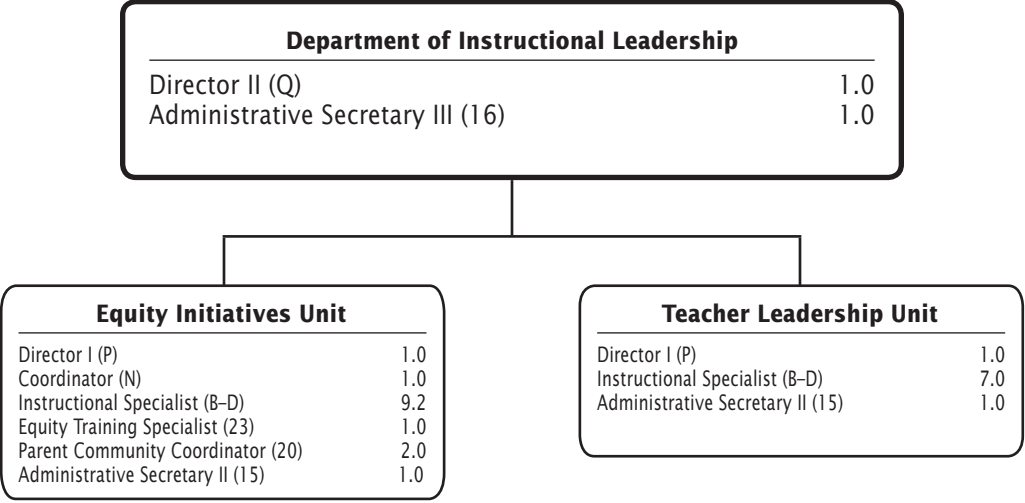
Department of Instructional Leadership

Director II (Q) 1.0
Administrative Secretary III (16) 1.0

Equity Initiatives Unit

Director I (P) 1.0
Coordinator (N) 1.0
Instructional Specialist (B–D) 9.2
Equity Training Specialist (23) 1.0
Parent Community Coordinator (20) 2.0
Administrative Secretary II (15) 1.0

Teacher Leadership Unit

Director I (P) 1.0
Instructional Specialist (B–D) 7.0
Administrative Secretary II (15) 1.0